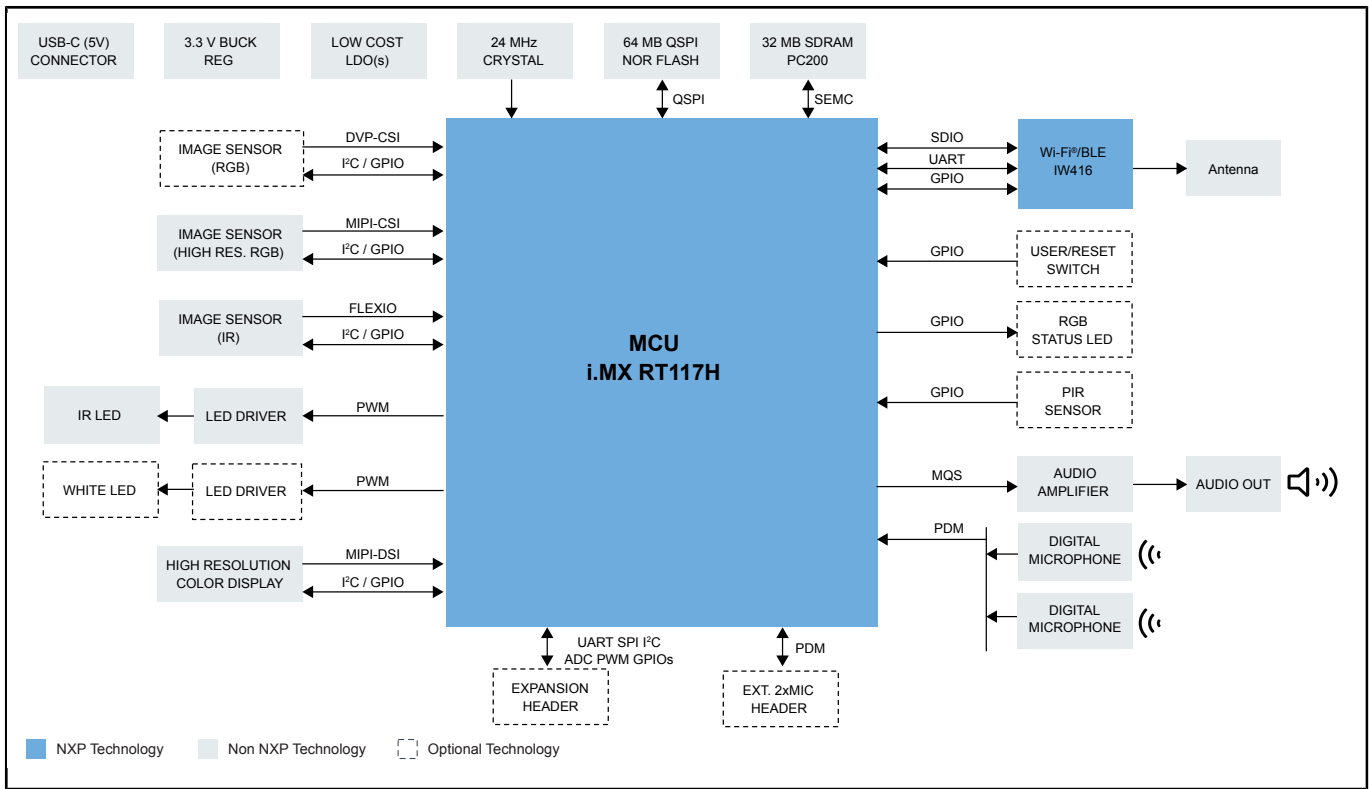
USB-C (5V) CONNECTOR

3.3 V BUCK REG

LOW COST LDO(s)

24 MHz CRYSTAL

64 MB QSPI NOR FLASH

32 MB SDRAM PC200

QSPI

SEMC

IMAGE SENSOR (RGB)

DVP-CSI

I$^2$C / GPIO

IMAGE SENSOR (HIGH RES. RGB)

MIPI-CSI

I$^2$C / GPIO

IMAGE SENSOR (IR)

FLEXIO

I$^2$C / GPIO

IR LED

LED DRIVER

PWM

WHITE LED

LED DRIVER

PWM

HIGH RESOLUTION COLOR DISPLAY

MIPI-DSI

I$^2$C / GPIO

MCU
i.MX RT117H

SDIO

UART

GPIO

Wi-Fi®/BLE IW416

Antenna

GPIO

USER/RESET SWITCH

GPIO

RGB STATUS LED

GPIO

PIR SENSOR

MQS

AUDIO AMPLIFIER

AUDIO OUT

PDM

DIGITAL MICROPHONE

DIGITAL MICROPHONE

UART SPI I$^2$C ADC PWM GPIOs

EXPANSION HEADER

PDM

EXT. 2xMIC HEADER

NXP Technology

Non NXP Technology

Optional Technology